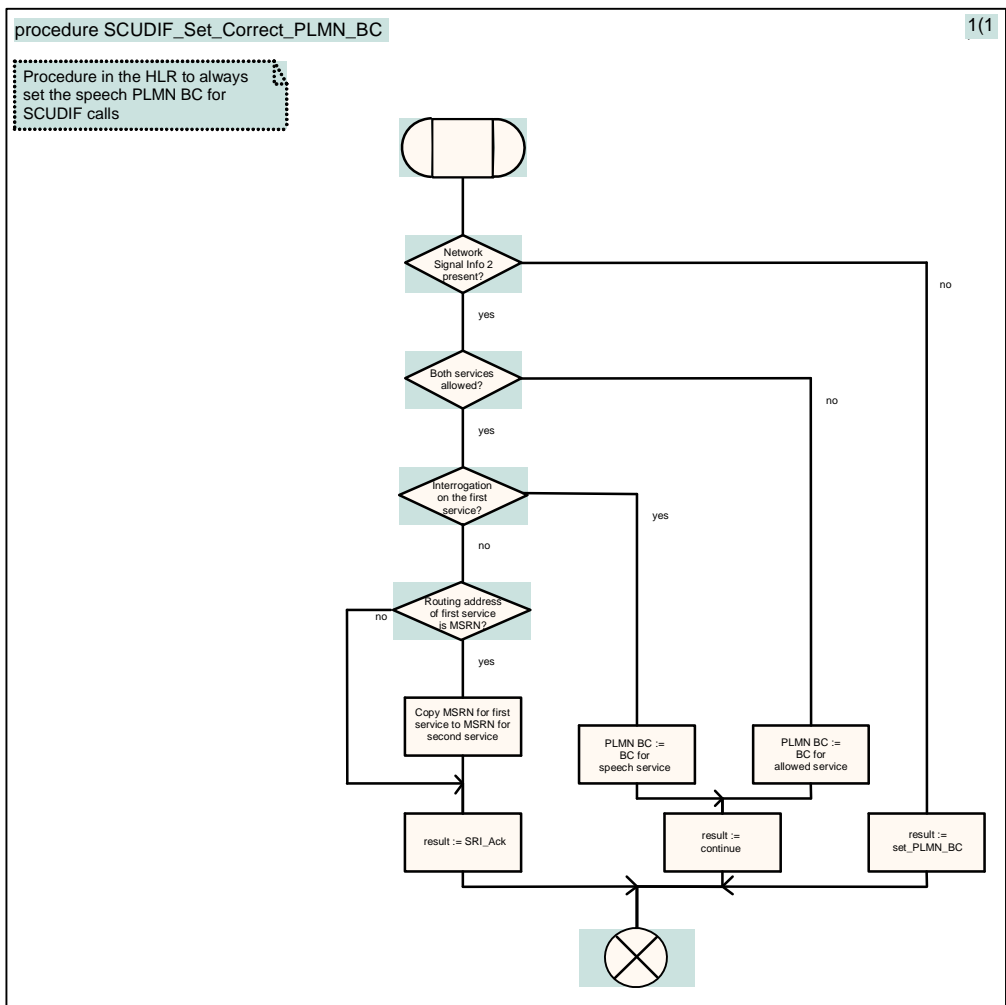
procedure SCUDIF_Set_Correct_PLMN_BC

1(1

Procedure in the HLR to always set the speech PLMN BC for SCUDIF calls

Network Signal Info 2 present?

no

yes

Both services allowed?

no

yes

Interrogation on the first service?

yes

no

Routing address of first service is MSRN?

no

yes

Copy MSRN for first service to MSRN for second service

PLMN BC := BC for speech service

PLMN BC := BC for allowed service

result := SRI_Ack

result := continue

result := set_PLMN_BC